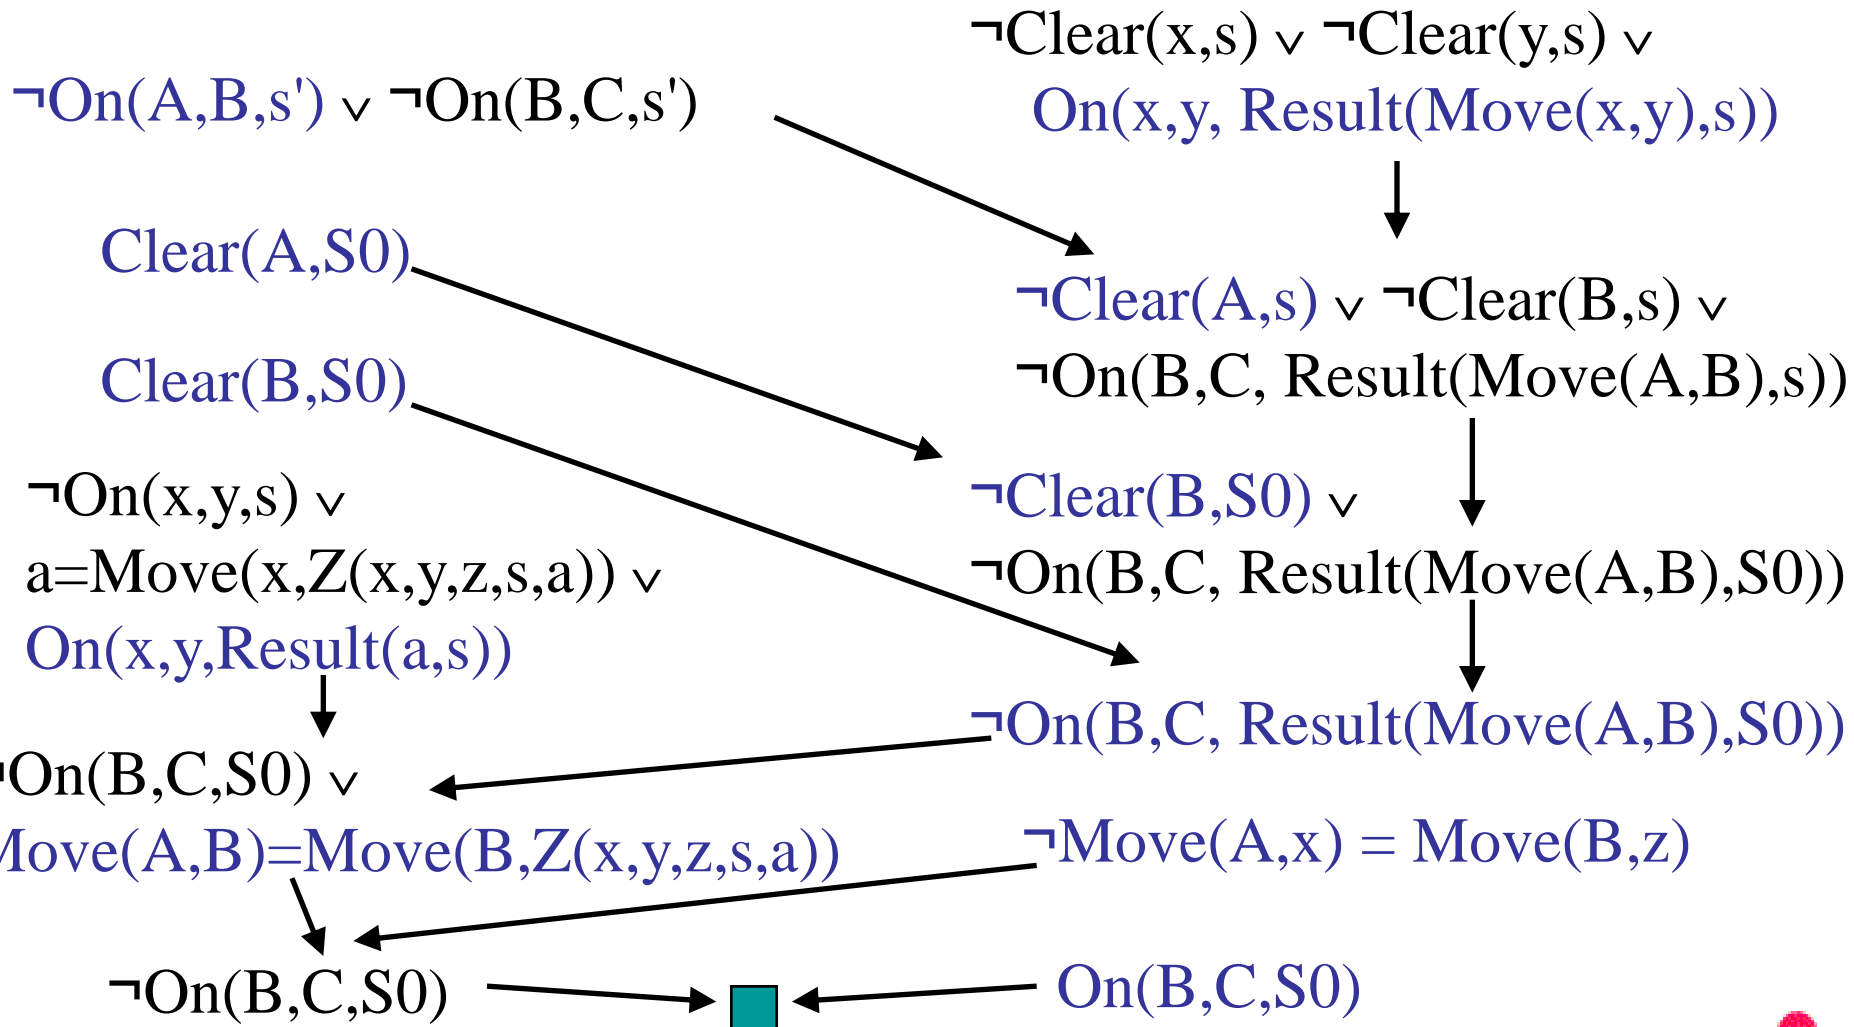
¬Clear(x,s) ∨ ¬Clear(y,s) ∨
On(x,y, Result(Move(x,y),s))

¬On(A,B,s') ∨ ¬On(B,C,s')

Clear(A,S0)

¬Clear(A,s) ∨ ¬Clear(B,s) ∨
¬On(B,C, Result(Move(A,B),s))

Clear(B,S0)

¬On(x,y,s) ∨
a=Move(x,Z(x,y,z,s,a)) ∨
On(x,y,Result(a,s))

¬Clear(B,S0) ∨
¬On(B,C, Result(Move(A,B),S0))

¬On(B,C, Result(Move(A,B),S0))

On(B,C,S0) ∨
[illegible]ove(A,B)=Move(B,Z(x,y,z,s,a))

¬Move(A,x) = Move(B,z)

¬On(B,C,S0)

On(B,C,S0)